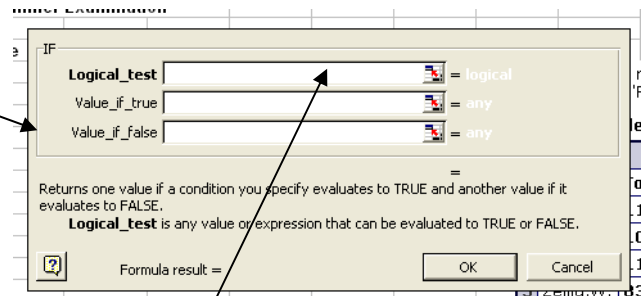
mmer Examination

e

IF

Logical_test = logical

Value_if_true = any

Value_if_false = any

=

Returns one value if a condition you specify evaluates to TRUE and another value if it evaluates to FALSE.

Logical_test is any value or expression that can be evaluated to TRUE or FALSE.

Formula result =

OK

Cancel

r
'F
le
o
1
0
1
Zeng,W.T83